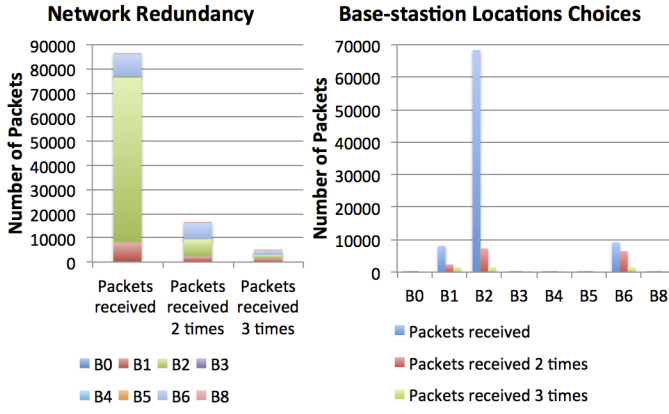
Network Redundancy

Number of Packets

90000
80000
70000
60000
50000
40000
30000
20000
10000
0

Packets received
Packets received 2 times
Packets received 3 times

B0 B1 B2 B3
B4 B5 B6 B8

Base-stastion Locations Choices

Number of Packets

70000
60000
50000
40000
30000
20000
10000
0

B0 B1 B2 B3 B4 B5 B6 B8

Packets received
Packets received 2 times
Packets received 3 times